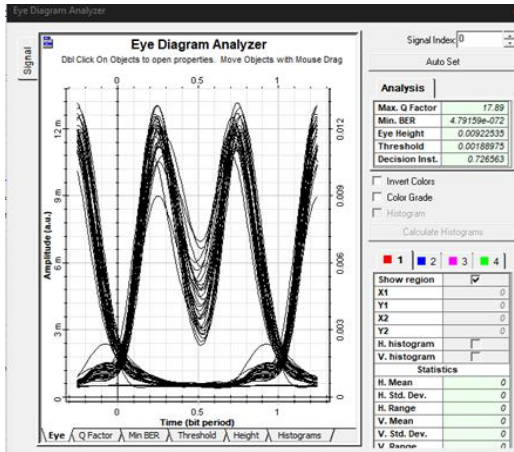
Eye Diagram Analyzer

Signal

Eye Diagram Analyzer

Dbl Click On Objects to open properties. Move Objects with Mouse Drag

0 0.5 1

12 m
9 m
6 m
3 m

0.012
0.009
0.006
0.003
0

Amplitude (a.u.)

0 0.5 1

Time (bit period)

Eye | Q Factor | Min BER | Threshold | Height | Histograms

Signal Index: 0

Auto Set

Analysis

| | |
|---|---|
| Max. Q Factor | 17.89 |
| Min. BER | 4.79159e-072 |
| Eye Height | 0.00922535 |
| Threshold | 0.00188975 |
| Decision Inst. | 0.726563 |

Invert Colors

Color Grade

Histogram

Calculate Histograms

1 2 3 4

| | |
|---|---|
| Show region | ☑ |
| X1 | 0 |
| Y1 | 0 |
| X2 | 0 |
| Y2 | 0 |
| H. histogram | ☐ |
| V. histogram | ☐ |
| Statistics | |
| H. Mean | 0 |
| H. Std. Dev. | 0 |
| H. Range | 0 |
| V. Mean | 0 |
| V. Std. Dev. | 0 |
| V. Range | 0 |